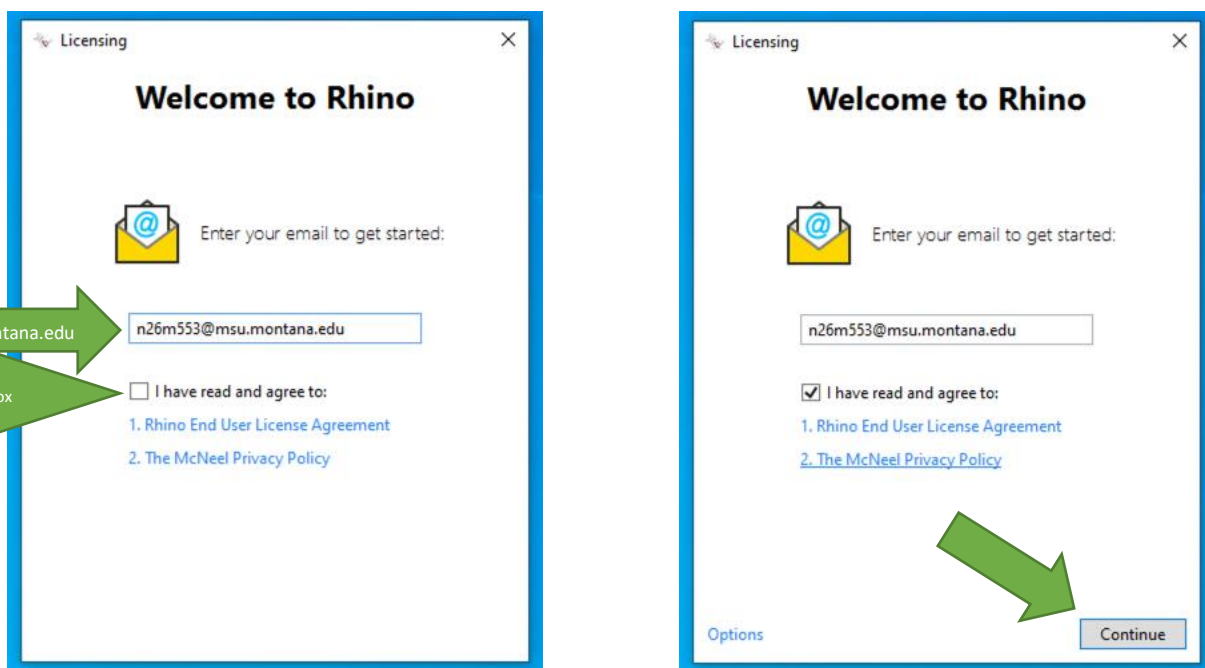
Licensing
×
Welcome to Rhino

Enter your email to get started:

ntana.edu

n26m553@msu.montana.edu

ox

I have read and agree to:

1. Rhino End User License Agreement

2. The McNeel Privacy Policy

Licensing
×
Welcome to Rhino

Enter your email to get started:

n26m553@msu.montana.edu

I have read and agree to:

1. Rhino End User License Agreement

2. The McNeel Privacy Policy

Options

Continue